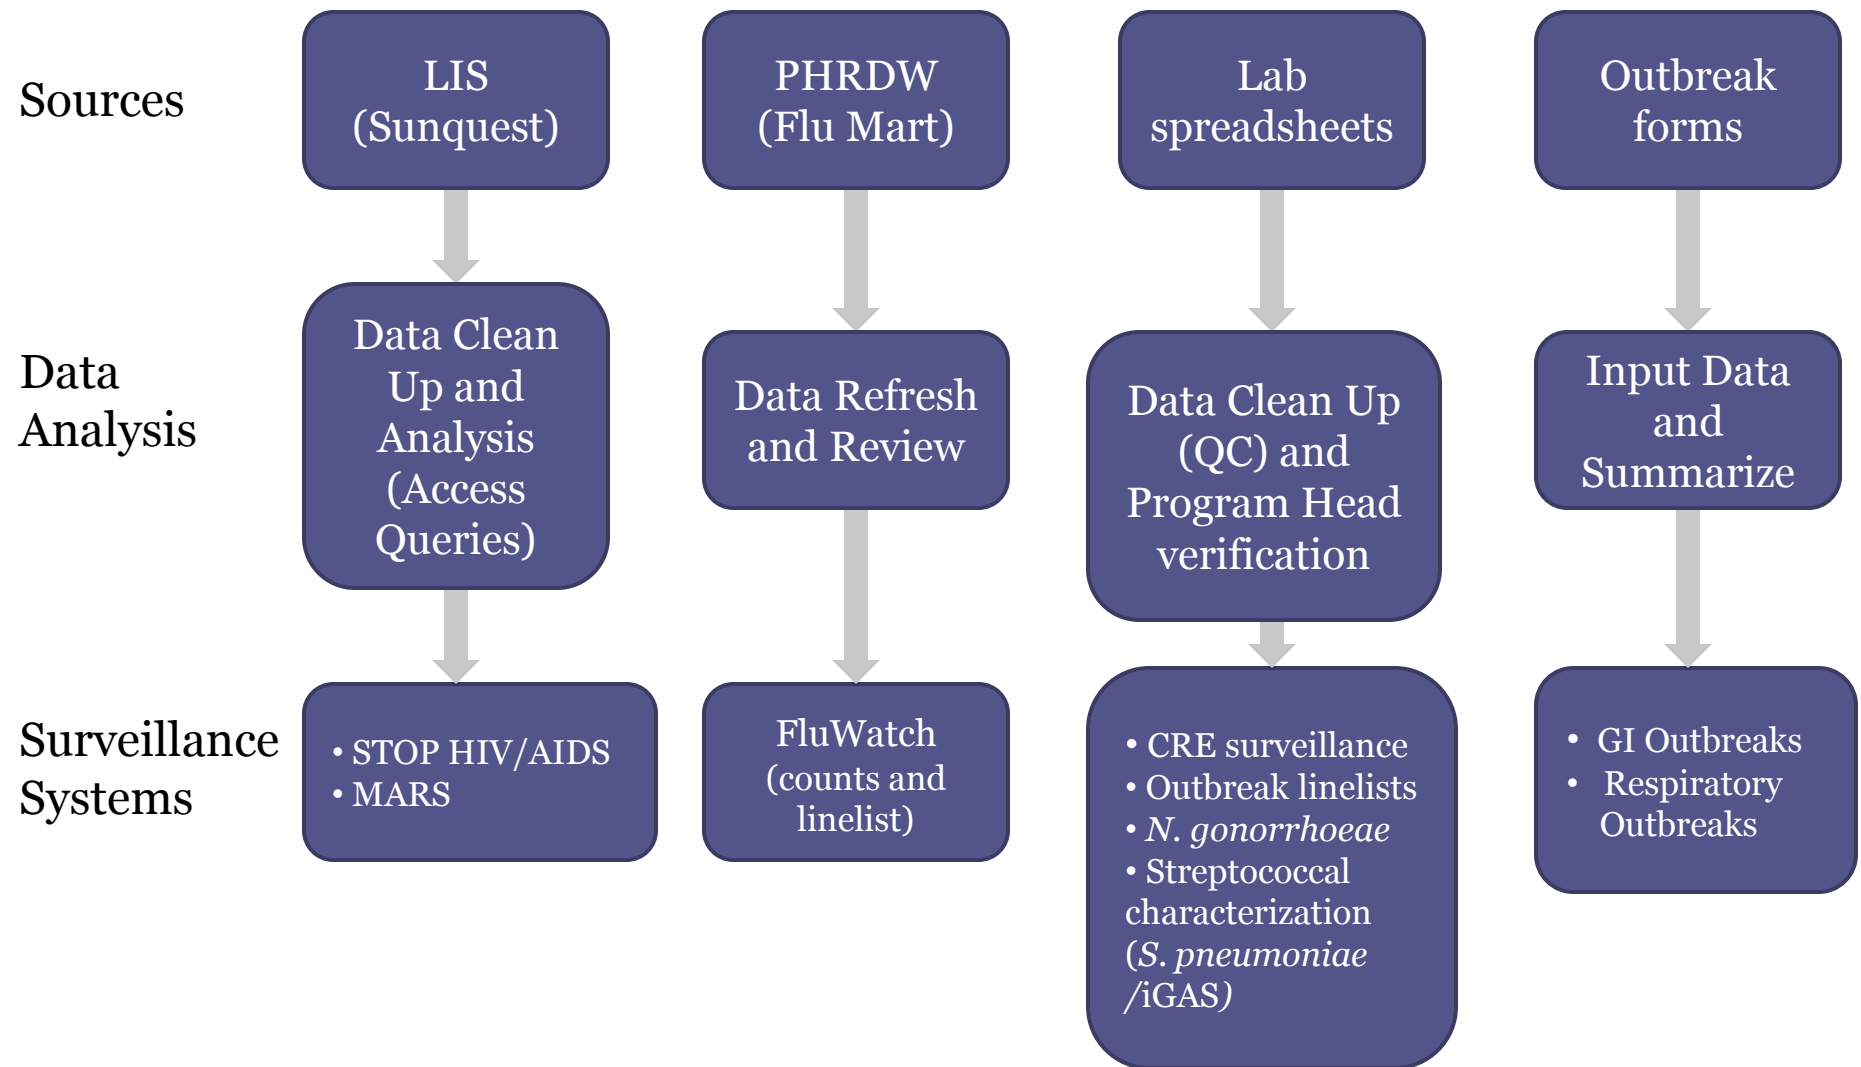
Sources

LIS (Sunquest)

PHRDW (Flu Mart)

Lab spreadsheets

Outbreak forms

Data Analysis

Data Clean Up and Analysis (Access Queries)

Data Refresh and Review

Data Clean Up (QC) and Program Head verification

Input Data and Summarize

Surveillance Systems

• STOP HIV/AIDS
• MARS

FluWatch (counts and linelist)

• CRE surveillance
• Outbreak linelists
• N. gonorrhoeae
• Streptococcal characterization (S. pneumoniae /iGAS)

• GI Outbreaks
• Respiratory Outbreaks